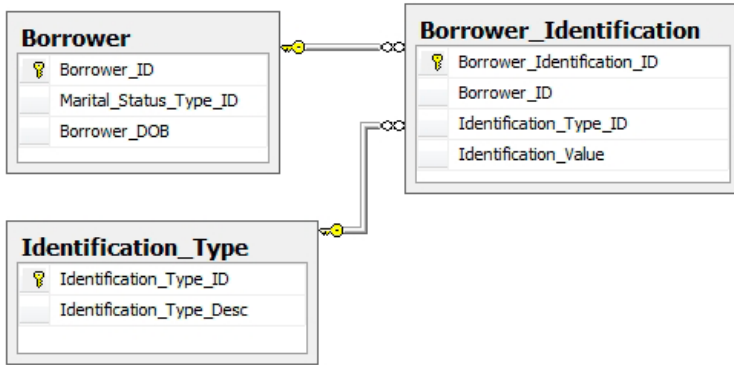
Borrower
Borrower_ID
Marital_Status_Type_ID
Borrower_DOB

Borrower_Identification
Borrower_Identification_ID
Borrower_ID
Identification_Type_ID
Identification_Value

Identification_Type
Identification_Type_ID
Identification_Type_Desc